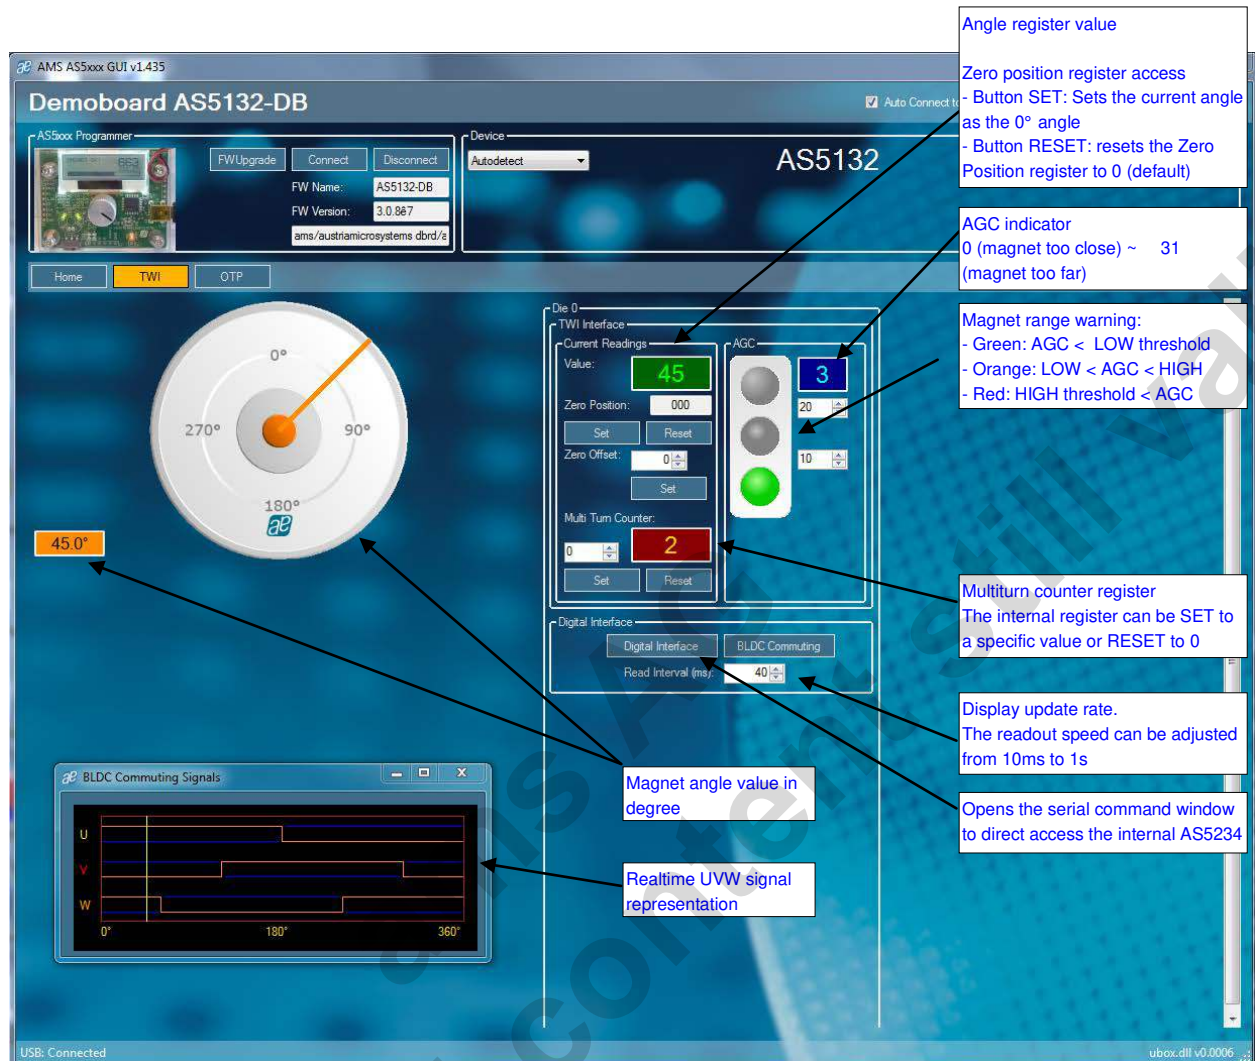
AMS AS5xxx GUI v1.435

Demoboard AS5132-DB

Auto Connect t

AS5xxx Programmer

FWUpgrade Connect Disconnect

FW Name: AS5132-DB

FW Version: 3.0.867

ams/austriamicrosystems dbrd/a

Device

Autodetect

AS5132

Home TWI OTP

0°

90°

180°

270°

45.0°

Die 0

TWI Interface

Current Readings

Value: 45

Zero Position: 000

Set Reset

Zero Offset: 0

Set

Multi Turn Counter:

0 2

Set Reset

AGC

3

20

10

Digital Interface

Digital Interface BLDC Commuting

Read Interval (ms): 40

BLDC Commuting Signals

U

V

W

0° 180° 360°

USB: Connected

ubox.dll v0.0006

Angle register value

Zero position register access
- Button SET: Sets the current angle as the 0° angle
- Button RESET: resets the Zero Position register to 0 (default)

AGC indicator
0 (magnet too close) ~ 31 (magnet too far)

Magnet range warning:
- Green: AGC < LOW threshold
- Orange: LOW < AGC < HIGH
- Red: HIGH threshold < AGC

Multiturn counter register
The internal register can be SET to a specific value or RESET to 0

Display update rate.
The readout speed can be adjusted from 10ms to 1s

Opens the serial command window to direct access the internal AS5234

Magnet angle value in degree

Realtime UVW signal representation

ams AG
content still valid